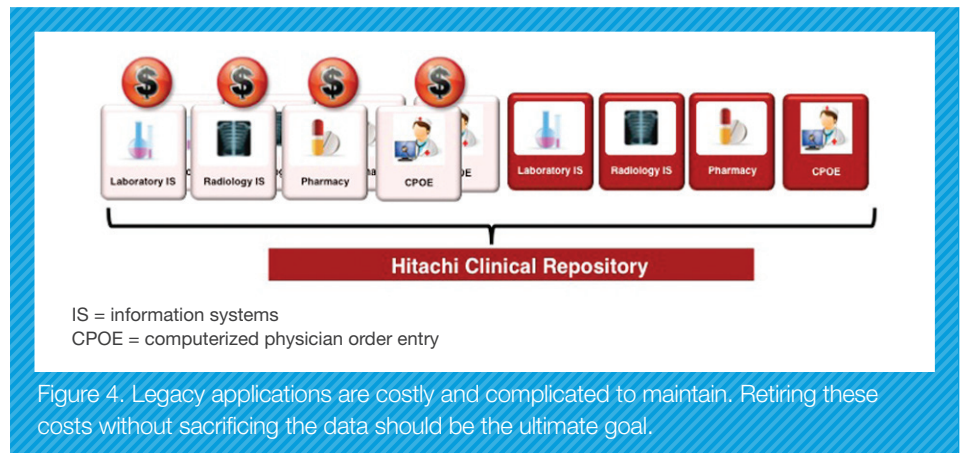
$ $ $ $

Laboratory IS
Radiology IS
Pharmacy
CPOE
Laboratory IS
Radiology IS
Pharmacy
CPOE

Hitachi Clinical Repository

IS = information systems
CPOE = computerized physician order entry

Figure 4. Legacy applications are costly and complicated to maintain. Retiring these costs without sacrificing the data should be the ultimate goal.